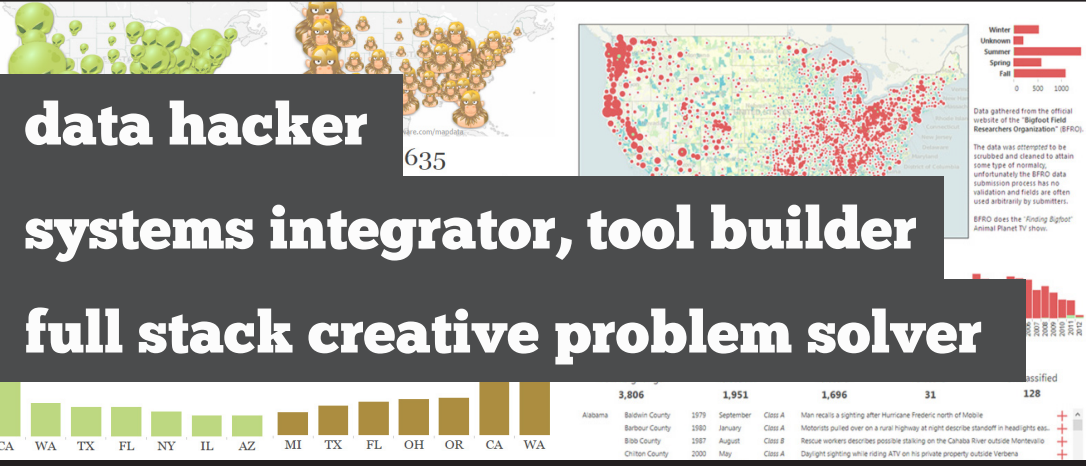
data hacker

systems integrator, tool builder

full stack creative problem solver

nare.com/mapdata

635

| Winter |
|---|
| Unknown |
| Summer |
| Spring |
| Fall |

0 500 1000

Data gathered from the official website of the "Bigfoot Field Researchers Organization" (BFRO).

The data was attempted to be scrubbed and cleaned to attain some type of normalcy, unfortunately the BFRO data submission process has no validation and fields are often used arbitrarily by submitters.

BFRO does the "Finding Bigfoot" Animal Planet TV show.

CA WA TX FL NY IL AZ MI TX FL OH OR CA WA

3,806 1,951 1,696 31 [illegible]assified 128

| Alabama | Baldwin County | 1979 | September | Class A | Man recalls a sighting after Hurricane Frederic north of Mobile |
|---|---|---|---|---|---|
| | Barbour County | 1980 | January | Class A | Motorists pulled over on a rural highway at night describe standoff in headlights ea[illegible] |
| | Bibb County | 1987 | August | Class B | Rescue workers describes possible stalking on the Cahaba River outside Montevallo |
| | Chilton County | 2000 | May | Class A | Daylight sighting while riding ATV on his private property outside Verbena |